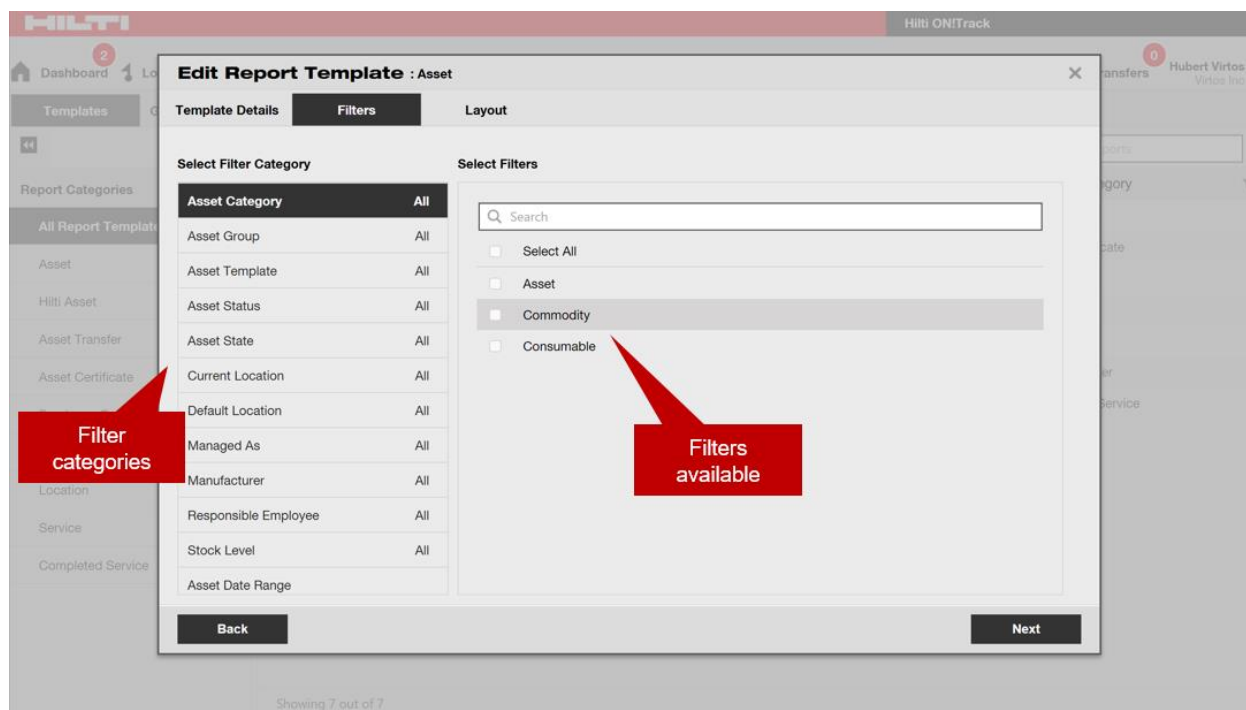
HILTI

Hilti ON!Track

2 Dashboard Lo

0 ransfers Hubert Virtos Virtos Inc

Templates

Report Categories

All Report Template

Asset

Hilti Asset

Asset Transfer

Asset Certificate

Location

Service

Completed Service

Showing 7 out of 7

gory

cate

er

Service

Edit Report Template : Asset

×

Template Details | Filters | Layout

Select Filter Category

| | |
|---|---|
| Asset Category | All |
| Asset Group | All |
| Asset Template | All |
| Asset Status | All |
| Asset State | All |
| Current Location | All |
| Default Location | All |
| Managed As | All |
| Manufacturer | All |
| Responsible Employee | All |
| Stock Level | All |
| Asset Date Range | |

Select Filters

Search

Select All

Asset

Commodity

Consumable

Filter categories

Filters available

Back

Next